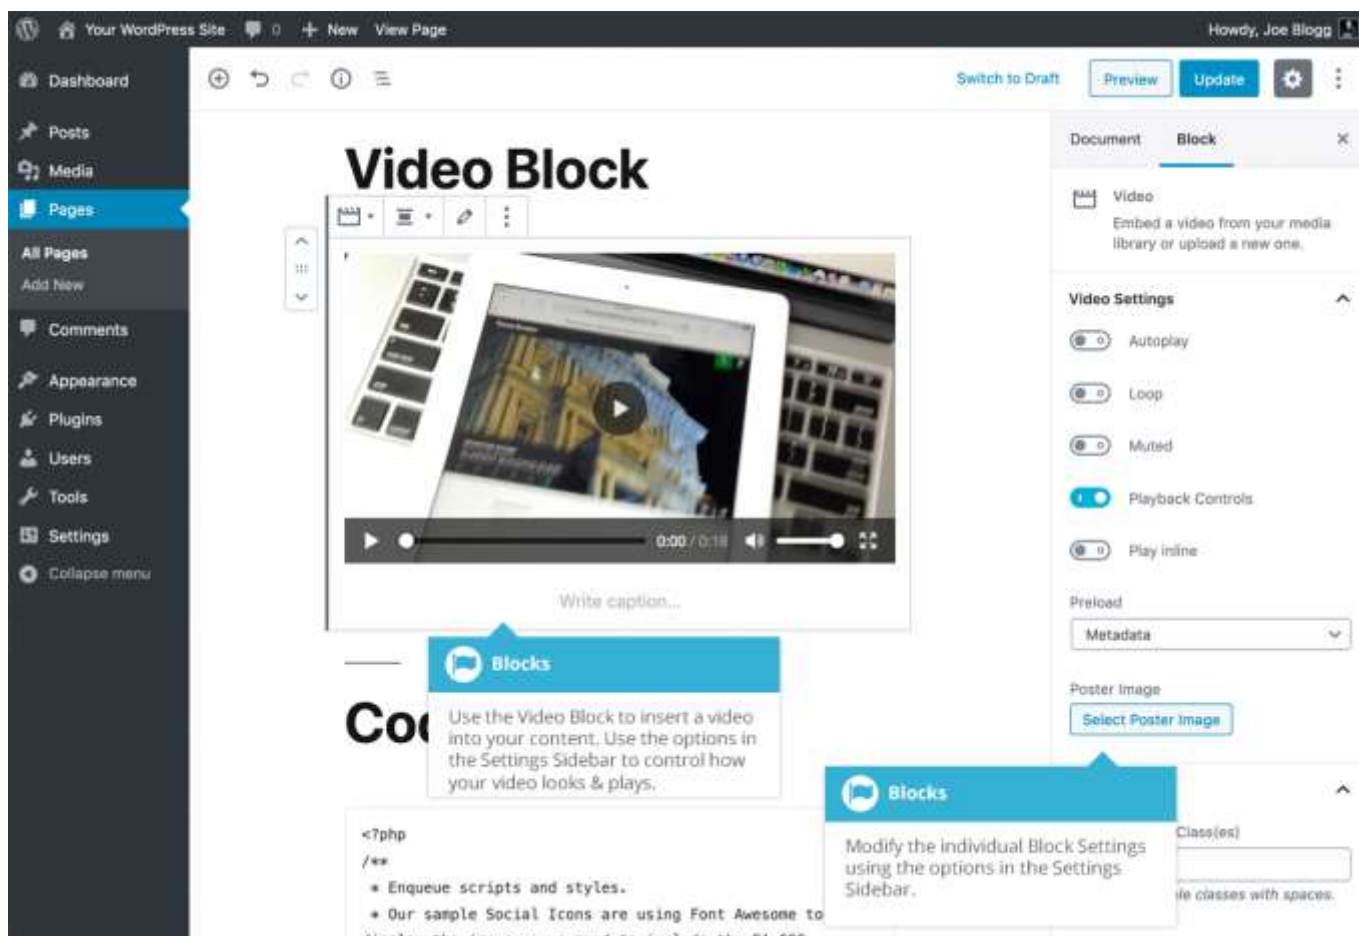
Your WordPress Site 0 + New View Page Howdy, Joe Blogg

Dashboard
Posts
Media
Pages
All Pages
Add New
Comments
Appearance
Plugins
Users
Tools
Settings
Collapse menu

Switch to Draft Preview Update

Video Block

0:00 / 0:18

Write caption...

Blocks
Use the Video Block to insert a video into your content. Use the options in the Settings Sidebar to control how your video looks & plays.

Co

<?php
/**
 * Enqueue scripts and styles.
 * Our sample Social Icons are using Font Awesome to

Document Block ×

Video
Embed a video from your media library or upload a new one.

Video Settings
Autoplay
Loop
Muted
Playback Controls
Play inline
Preload
Metadata
Poster Image
Select Poster Image

Blocks
Modify the individual Block Settings using the options in the Settings Sidebar.

Class(es)
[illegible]le classes with spaces.